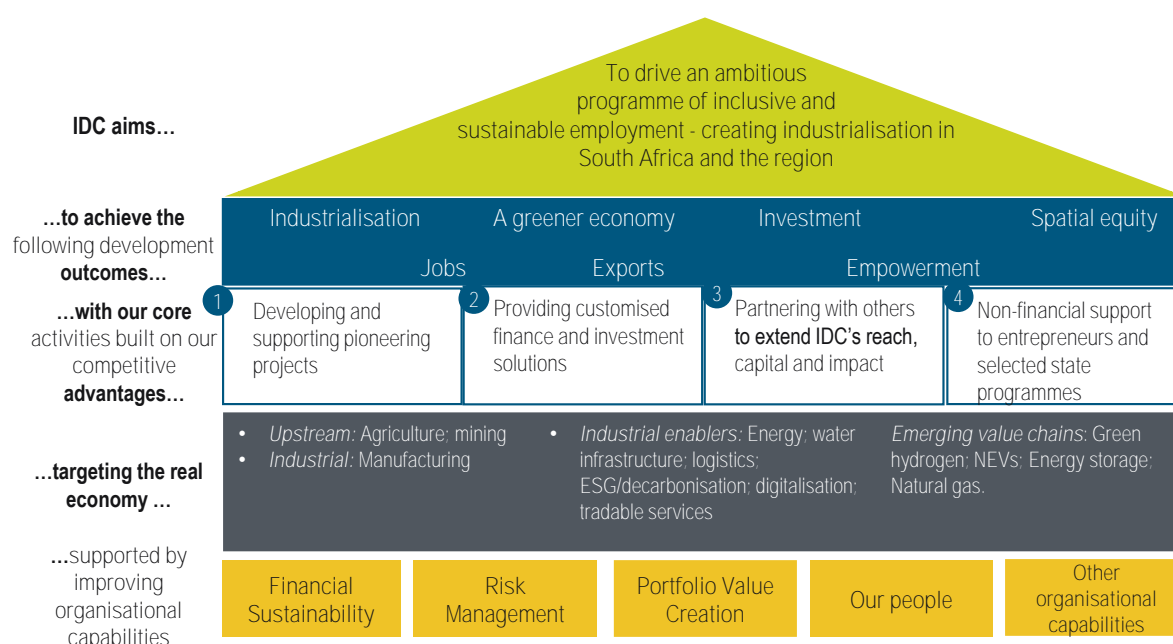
IDC aims…

To drive an ambitious programme of inclusive and sustainable employment - creating industrialisation in South Africa and the region

…to achieve the following development outcomes…

Industrialisation
A greener economy
Investment
Spatial equity
Jobs
Exports
Empowerment

…with our core activities built on our competitive advantages…

1 Developing and supporting pioneering projects

2 Providing customised finance and investment solutions

3 Partnering with others to extend IDC's reach, capital and impact

4 Non-financial support to entrepreneurs and selected state programmes

…targeting the real economy …

• Upstream: Agriculture; mining
• Industrial: Manufacturing

• Industrial enablers: Energy; water infrastructure; logistics; ESG/decarbonisation; digitalisation; tradable services

Emerging value chains: Green hydrogen; NEVs; Energy storage; Natural gas.

…supported by improving organisational capabilities

Financial Sustainability
Risk Management
Portfolio Value Creation
Our people
Other organisational capabilities